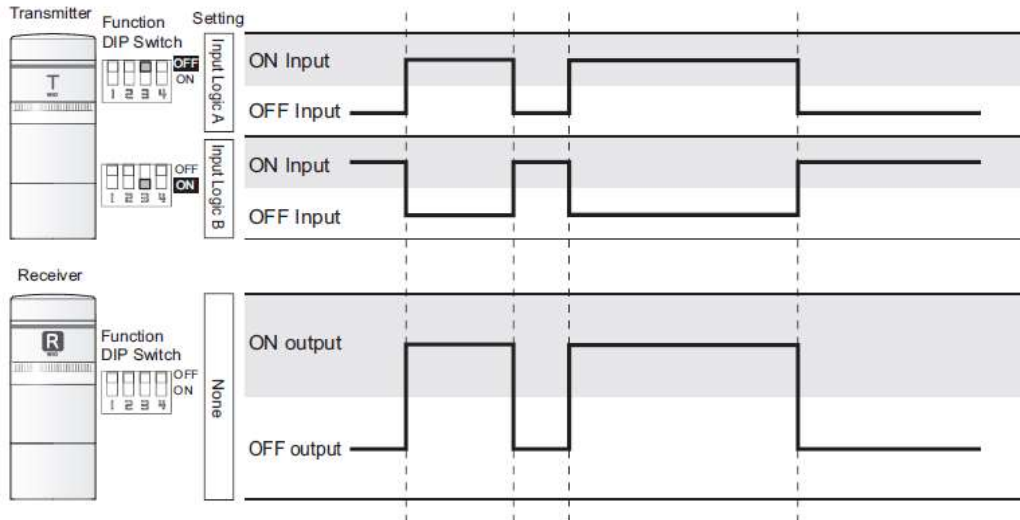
Transmitter

Function DIP Switch

Setting

OFF
ON
1 2 3 4

Input Logic A

ON Input

OFF Input

OFF
ON
1 2 3 4

Input Logic B

ON Input

OFF Input

Receiver

Function DIP Switch

OFF
ON
1 2 3 4

None

ON output

OFF output